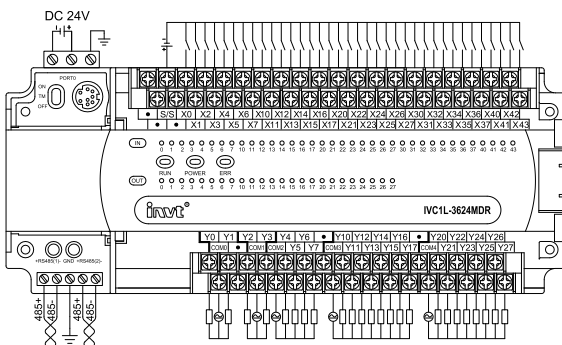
DC 24V

PORT0
ON
TM
OFF

• S/S X0 X2 X4 X6 X10 X12 X14 X16 X20 X22 X24 X26 X30 X32 X34 X36 X40 X42
• • X1 X3 X5 X7 X11 X13 X15 X17 X21 X23 X25 X27 X31 X33 X35 X37 X41 X43

IN
0 1 2 3 4 5 6 7 10 11 12 13 14 15 16 17 20 21 22 23 24 25 26 27 30 31 32 33 34 35 36 37 40 41 42 43

RUN POWER ERR

OUT
0 1 2 3 4 5 6 7 10 11 12 13 14 15 16 17 20 21 22 23 24 25 26 27

invt

IVC1L-3624MDR

Y0 Y1 Y2 Y3 Y4 Y6 • Y10 Y12 Y14 Y16 • Y20 Y22 Y24 Y26
COM0 • COM1 COM2 Y5 Y7 COM3 Y11 Y13 Y15 Y17 COM4 Y21 Y23 Y25 Y27

•RS485(1)- GND •RS485(2)-

485+ 485- 485+ 485-